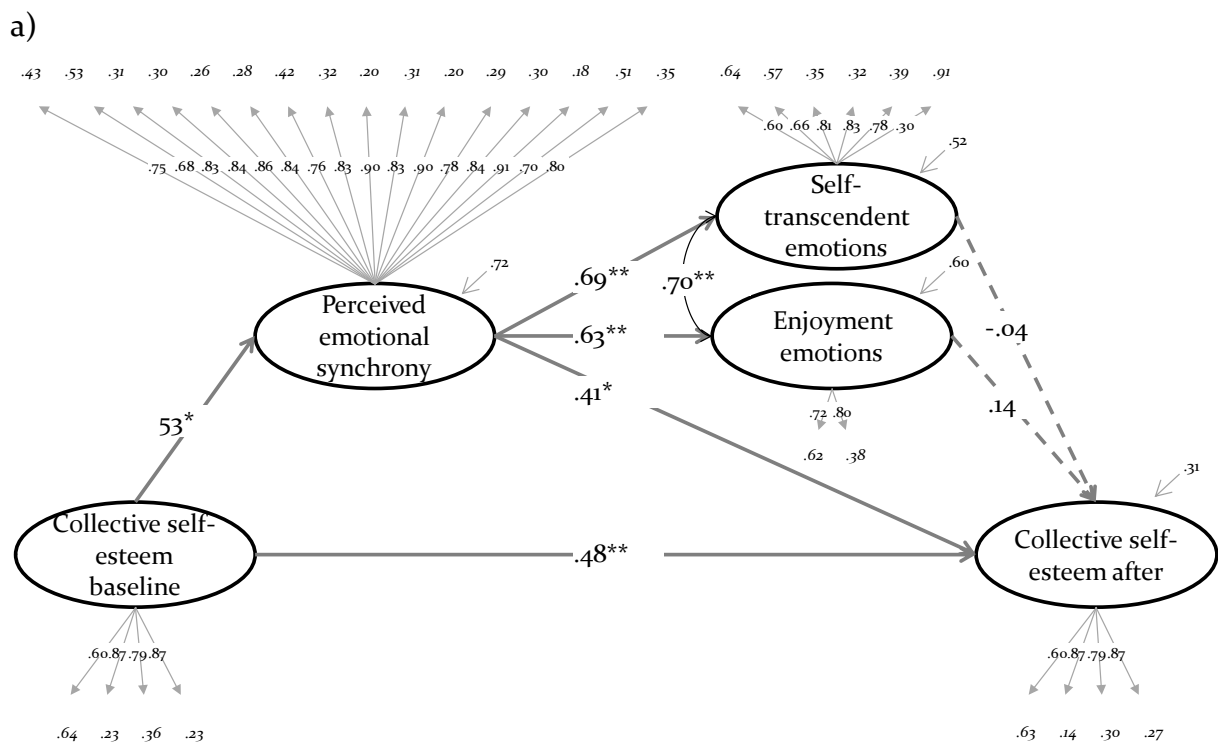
a)

.43 .53 .31 .30 .26 .28 .42 .32 .20 .31 .20 .29 .30 .18 .51 .35

.75 .68 .83 .84 .86 .84 .76 .83 .90 .83 .90 .78 .84 .91 .70 .80

.64 .57 .35 .32 .39 .91

.60 .66 .81 .83 .78 .30

.52

Self-transcendent emotions

.72

Perceived emotional synchrony

.69**

.70**

.60

.63**

Enjoyment emotions

-.04

.41*

.72 .80

.62 .38

.14

53*

.31

Collective self-esteem baseline

.48**

Collective self-esteem after

.60 .87 .79 .87

.60 .87 .79 .87

.64 .23 .36 .23

.63 .14 .30 .27